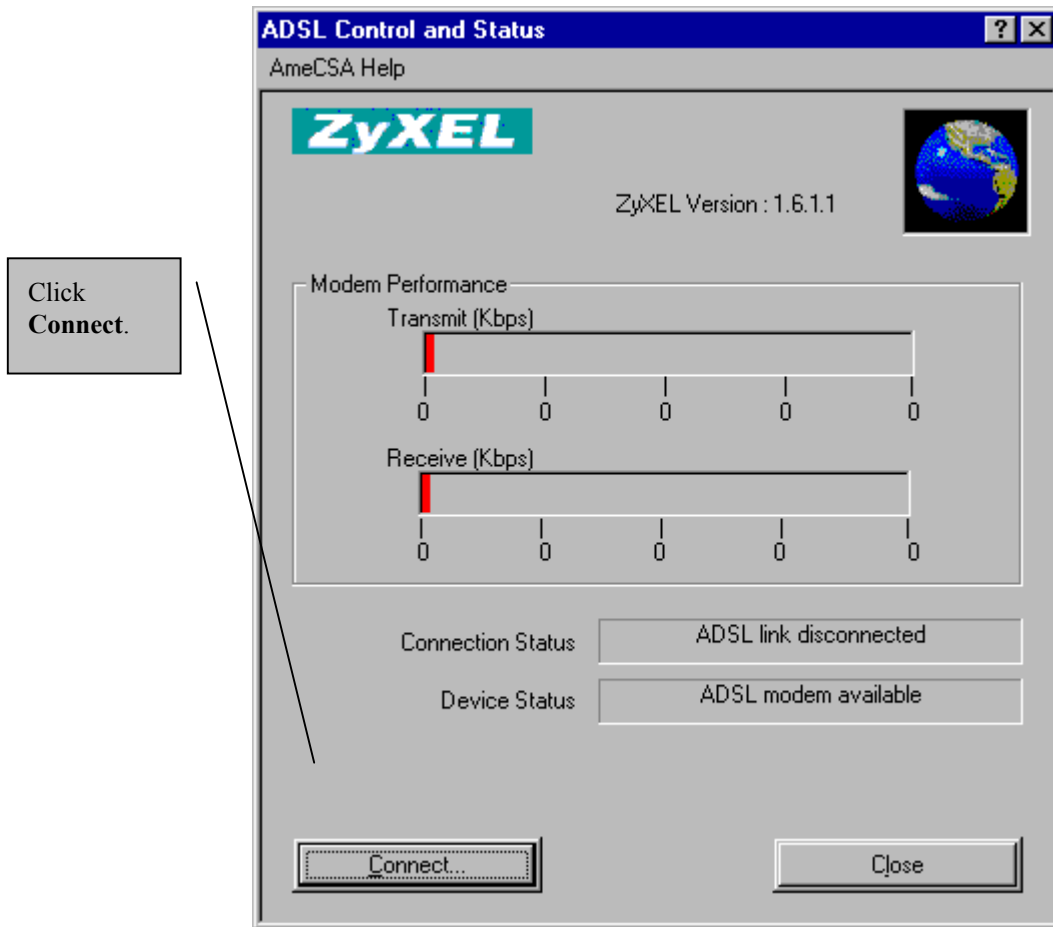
Click **Connect**.

ADSL Control and Status

? X

AmeCSA Help

ZyXEL

ZyXEL Version : 1.6.1.1

Modem Performance

Transmit (Kbps)

0 0 0 0 0

Receive (Kbps)

0 0 0 0 0

Connection Status ADSL link disconnected

Device Status ADSL modem available

Connect...

Close